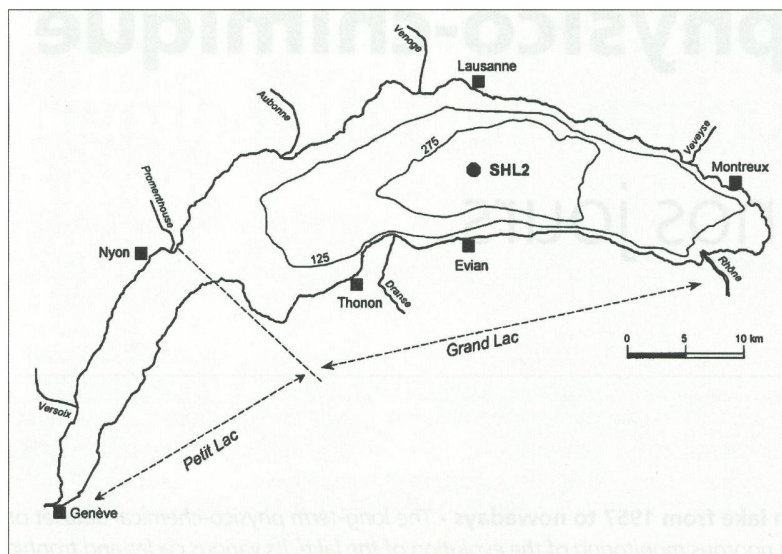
physico-chimique

nos jours

Lausanne
Venoge
Aubonne
Veveyse
Promenthouse
275
SHL2
Montreux
Nyon
125
Evian
Thonon
Dranse
Rhône
Grand Lac
0 5 10 km
Versoix
Petit Lac
Genève

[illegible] lake from 1957 to nowadays • The long-term physico-chemical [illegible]
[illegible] of the evolution of the lake, its various cycles and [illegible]